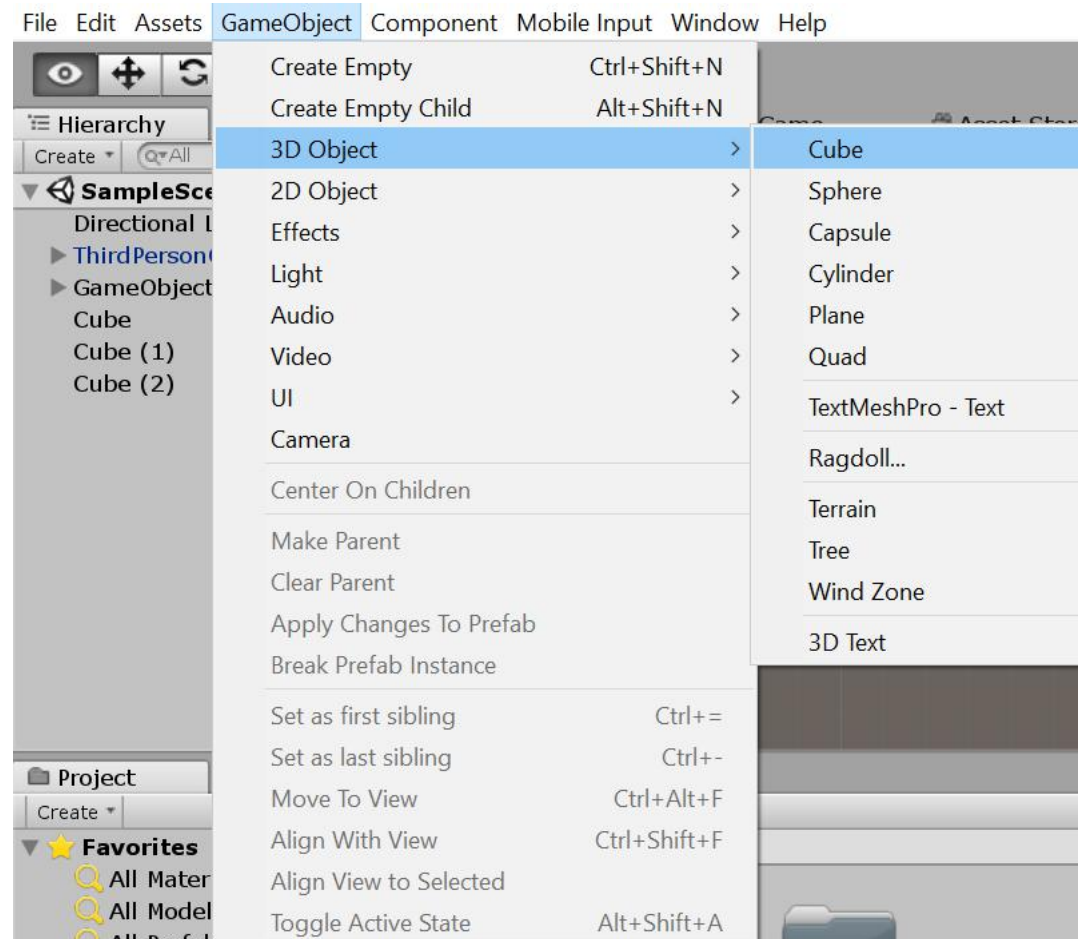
File Edit Assets GameObject Component Mobile Input Window Help

Hierarchy
Create ▾ Q▾All
SampleSce
Directional L
ThirdPerson(
GameObject
Cube
Cube (1)
Cube (2)

Project
Create ▾
Favorites
All Mater
All Model

Create Empty Ctrl+Shift+N
Create Empty Child Alt+Shift+N
3D Object >
2D Object >
Effects >
Light >
Audio >
Video >
UI >
Camera
Center On Children
Make Parent
Clear Parent
Apply Changes To Prefab
Break Prefab Instance
Set as first sibling Ctrl+=
Set as last sibling Ctrl+-
Move To View Ctrl+Alt+F
Align With View Ctrl+Shift+F
Align View to Selected
Toggle Active State Alt+Shift+A

Cube
Sphere
Capsule
Cylinder
Plane
Quad
TextMeshPro - Text
Ragdoll...
Terrain
Tree
Wind Zone
3D Text